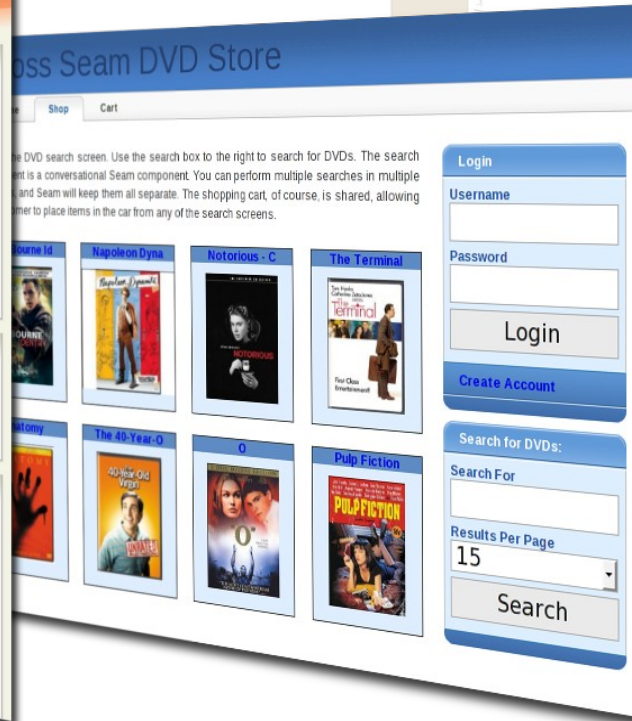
oss Seam DVD Store

e Shop Cart

e DVD search screen. Use the search box to the right to search for DVDs. The search ent is a conversational Seam component. You can perform multiple searches in multiple and Seam will keep them all separate. The shopping cart, of course, is shared, allowing omer to place items in the car from any of the search screens.

ourne Id
Napoleon Dyna
Notorious - C
The Terminal

atomy
The 40-Year-O
O
Pulp Fiction

Login
Username
Password
Login
Create Account

Search for DVDs:
Search For
Results Per Page
15
Search